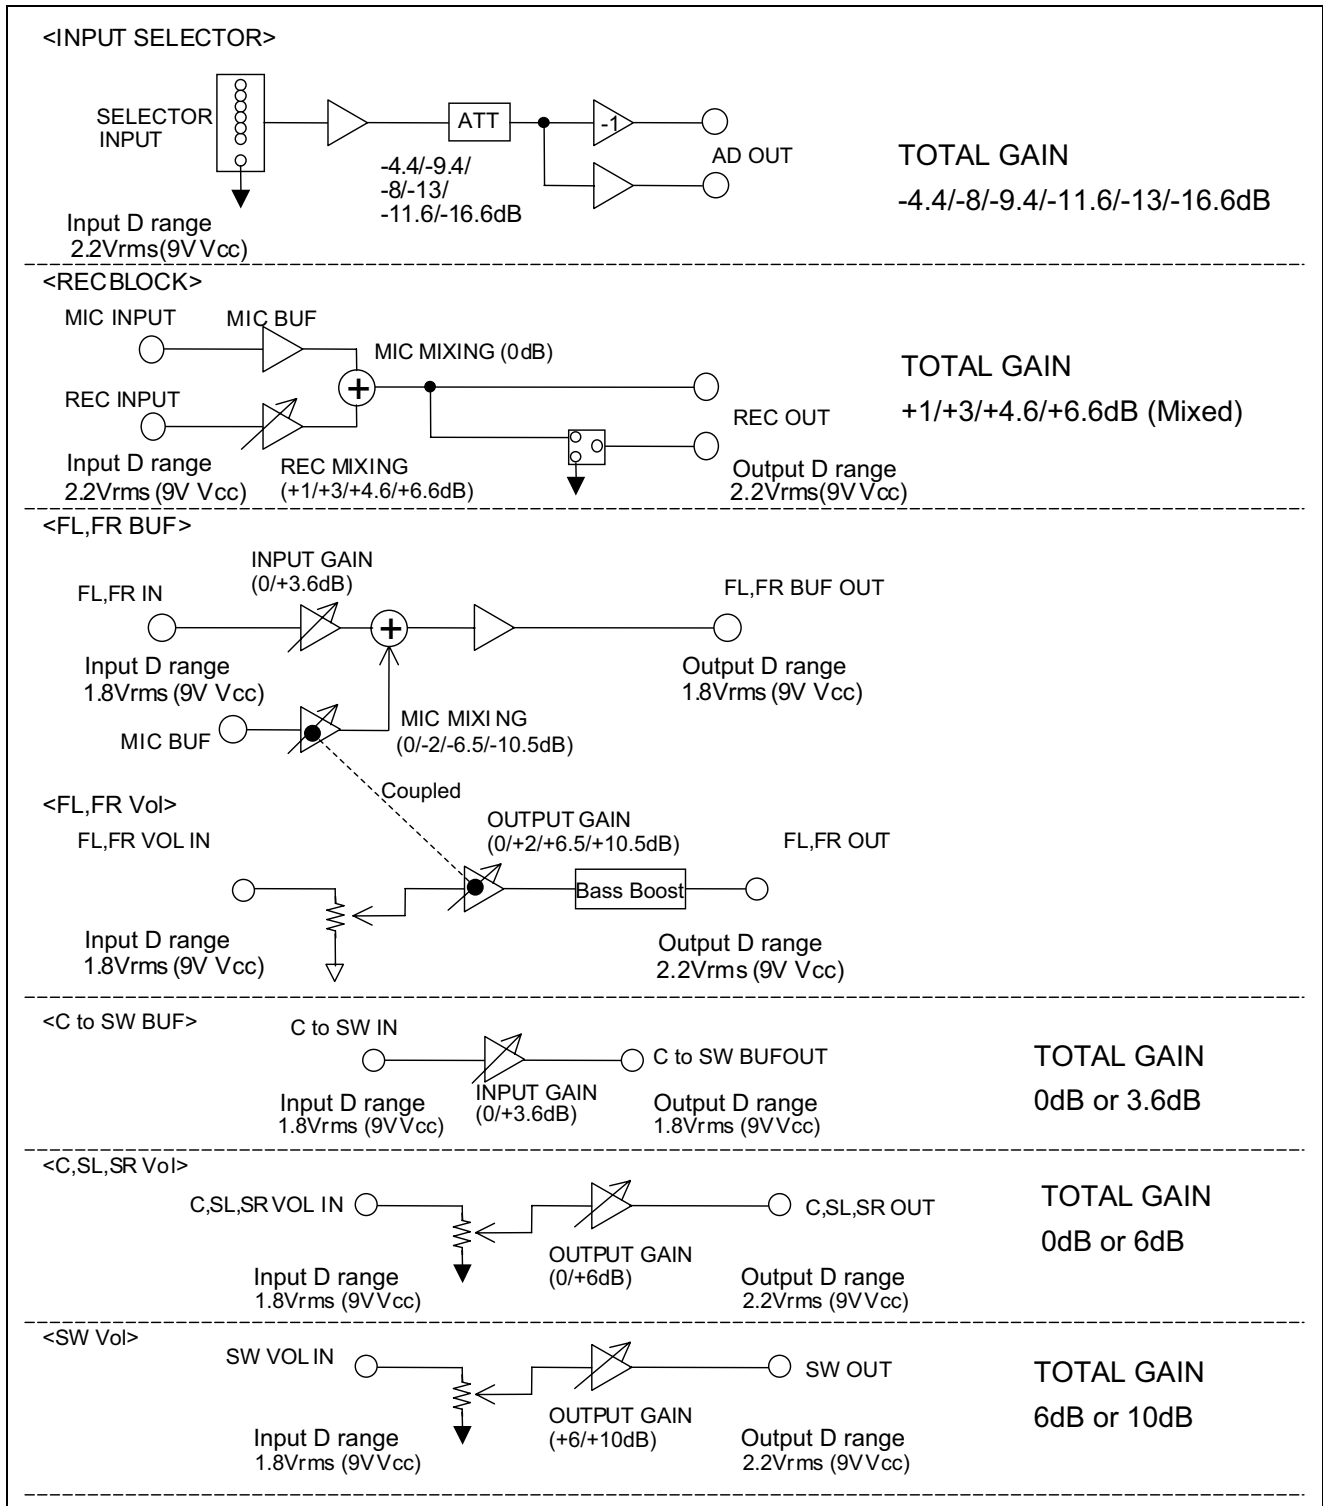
<INPUT SELECTOR>

SELECTOR INPUT

ATT

-1

AD OUT

-4.4/-9.4/
-8/-13/
-11.6/-16.6dB

Input D range
2.2Vrms(9V Vcc)

TOTAL GAIN
-4.4/-8/-9.4/-11.6/-13/-16.6dB

<RECBLOCK>

MIC INPUT

MIC BUF

MIC MIXING (0dB)

REC INPUT

REC OUT

Input D range
2.2Vrms (9V Vcc)

REC MIXING
(+1/+3/+4.6/+6.6dB)

Output D range
2.2Vrms(9V Vcc)

TOTAL GAIN
+1/+3/+4.6/+6.6dB (Mixed)

<FL,FR BUF>

INPUT GAIN
(0/+3.6dB)

FL,FR IN

FL,FR BUF OUT

Input D range
1.8Vrms (9V Vcc)

Output D range
1.8Vrms (9V Vcc)

MIC BUF

MIC MIXI NG
(0/-2/-6.5/-10.5dB)

Coupled

<FL,FR Vol>

FL,FR VOL IN

OUTPUT GAIN
(0/+2/+6.5/+10.5dB)

FL,FR OUT

Bass Boost

Input D range
1.8Vrms (9V Vcc)

Output D range
2.2Vrms (9V Vcc)

<C to SW BUF>

C to SW IN

C to SW BUFOUT

Input D range
1.8Vrms (9VVcc)

INPUT GAIN
(0/+3.6dB)

Output D range
1.8Vrms (9VVcc)

TOTAL GAIN
0dB or 3.6dB

<C,SL,SR Vol>

C,SL,SR VOL IN

C,SL,SR OUT

OUTPUT GAIN
(0/+6dB)

Input D range
1.8Vrms (9VVcc)

Output D range
2.2Vrms (9VVcc)

TOTAL GAIN
0dB or 6dB

<SW Vol>

SW VOL IN

SW OUT

OUTPUT GAIN
(+6/+10dB)

Input D range
1.8Vrms (9VVcc)

Output D range
2.2Vrms (9VVcc)

TOTAL GAIN
6dB or 10dB